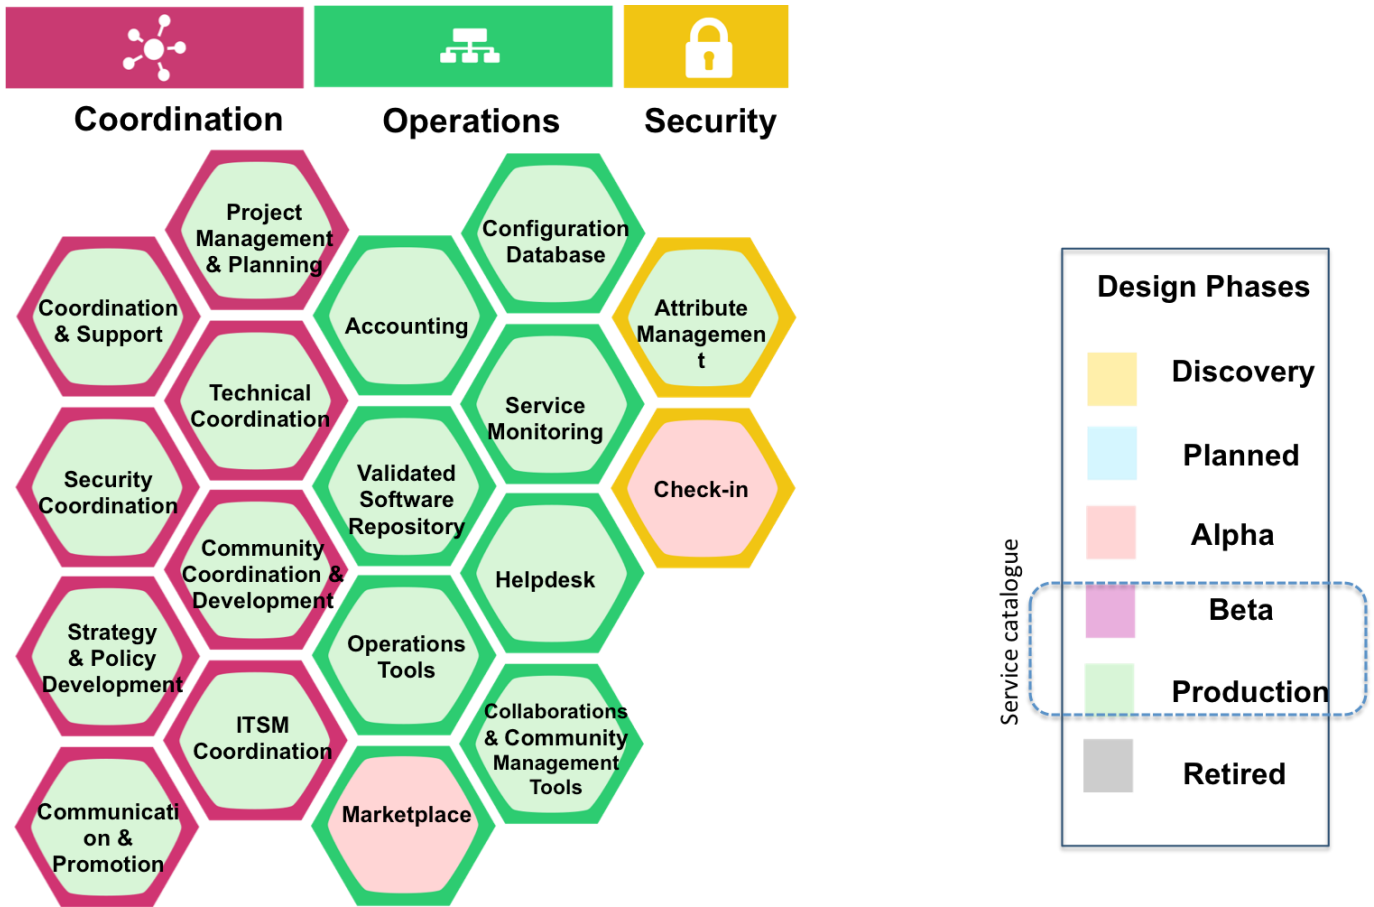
Coordination

Operations

Security

Project Management & Planning

Coordination & Support

Technical Coordination

Security Coordination

Community Coordination & Development

Strategy & Policy Development

ITSM Coordination

Communication & Promotion

Configuration Database

Accounting

Service Monitoring

Validated Software Repository

Helpdesk

Operations Tools

Collaborations & Community Management Tools

Marketplace

Attribute Management

Check-in

Design Phases

Discovery

Planned

Alpha

Beta

Production

Retired

Service catalogue